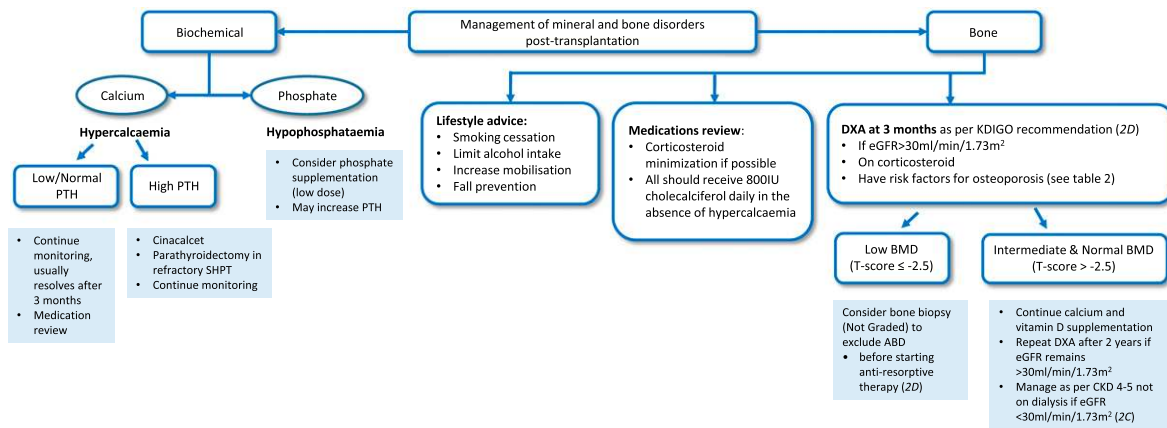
Management of mineral and bone disorders post-transplantation

Biochemical

Calcium

Phosphate

Hypercalcaemia

Low/Normal PTH

High PTH

- Continue monitoring, usually resolves after 3 months
- Medication review

- Cinacalcet
- Parathyroidectomy in refractory SHPT
- Continue monitoring

Hypophosphataemia

- Consider phosphate supplementation (low dose)
- May increase PTH

Bone

Lifestyle advice:
- Smoking cessation
- Limit alcohol intake
- Increase mobilisation
- Fall prevention

Medications review:
- Corticosteroid minimization if possible
- All should receive 800IU cholecalciferol daily in the absence of hypercalcaemia

DXA at 3 months as per KDIGO recommendation (2D)
- If eGFR>30ml/min/1.73m$^2$
- On corticosteroid
- Have risk factors for osteoporosis (see table 2)

Low BMD (T-score ≤ -2.5)

Intermediate & Normal BMD (T-score > -2.5)

Consider bone biopsy (Not Graded) to exclude ABD
- before starting anti-resorptive therapy (2D)

- Continue calcium and vitamin D supplementation
- Repeat DXA after 2 years if eGFR remains >30ml/min/1.73m$^2$
- Manage as per CKD 4-5 not on dialysis if eGFR <30ml/min/1.73m$^2$ (2C)